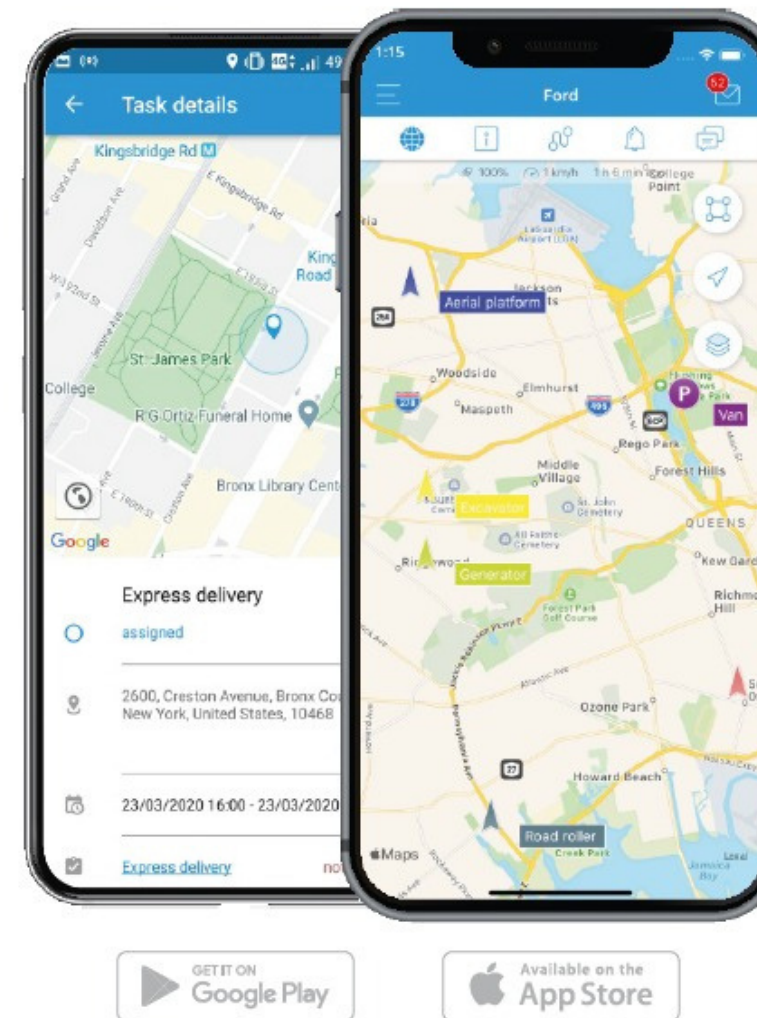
49

Task details

Kingsbridge Rd

E Kingsbridge Rd

Grand Ave

Davidson Ave

W 192 St

Jerome Ave

E 192 St

King Road

St. James Park

College

R G Ortiz Funeral Home

Bronx Library Cent

E 190th St

Google

Express delivery

assigned

2600, Creston Avenue, Bronx Co New York, United States, 10468

23/03/2020 16:00 - 23/03/2020

Express delivery

no

1:15

Ford

52

100%

1 km/h

1 h 6 min

College Point

Aerial platform

Woodside

Elmhurst

Maspeth

Rego Park

Middle Village

Forest Hills

Excavator

St. John Cemetery

QUEENS

Kew Gard

Generator

Forest Park Golf Course

Richmo Hill

Ozone Park

Howard Beach

Van

P

Road roller

Maps

GET IT ON
Google Play

Available on the
App Store